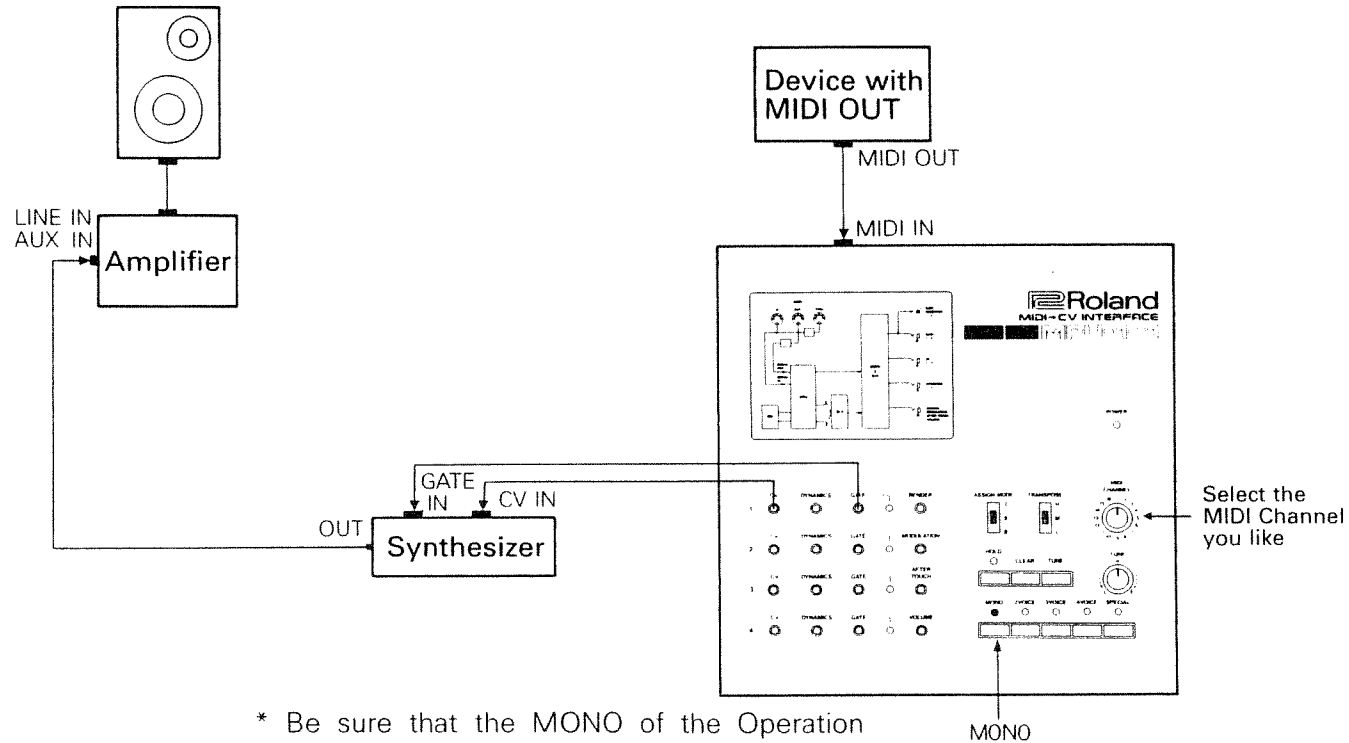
Device with MIDI OUT

MIDI OUT

MIDI IN

LINE IN
AUX IN

Amplifier

Roland
MIDI→CV INTERFACE

POWER

GATE IN

CV IN

OUT

Synthesizer

DYNAMICS
GATE
BENDER
MODULATION
AFTER TOUCH
VOLUME

ASSIGN MODE
TRANSPOSE
MIDI CHANNEL
HOLD
CLEAR
TUNE
MONO
2VOICE
3VOICE
4VOICE
SPECIAL

Select the MIDI Channel you like

MONO

* Be sure that the MONO of the Operation